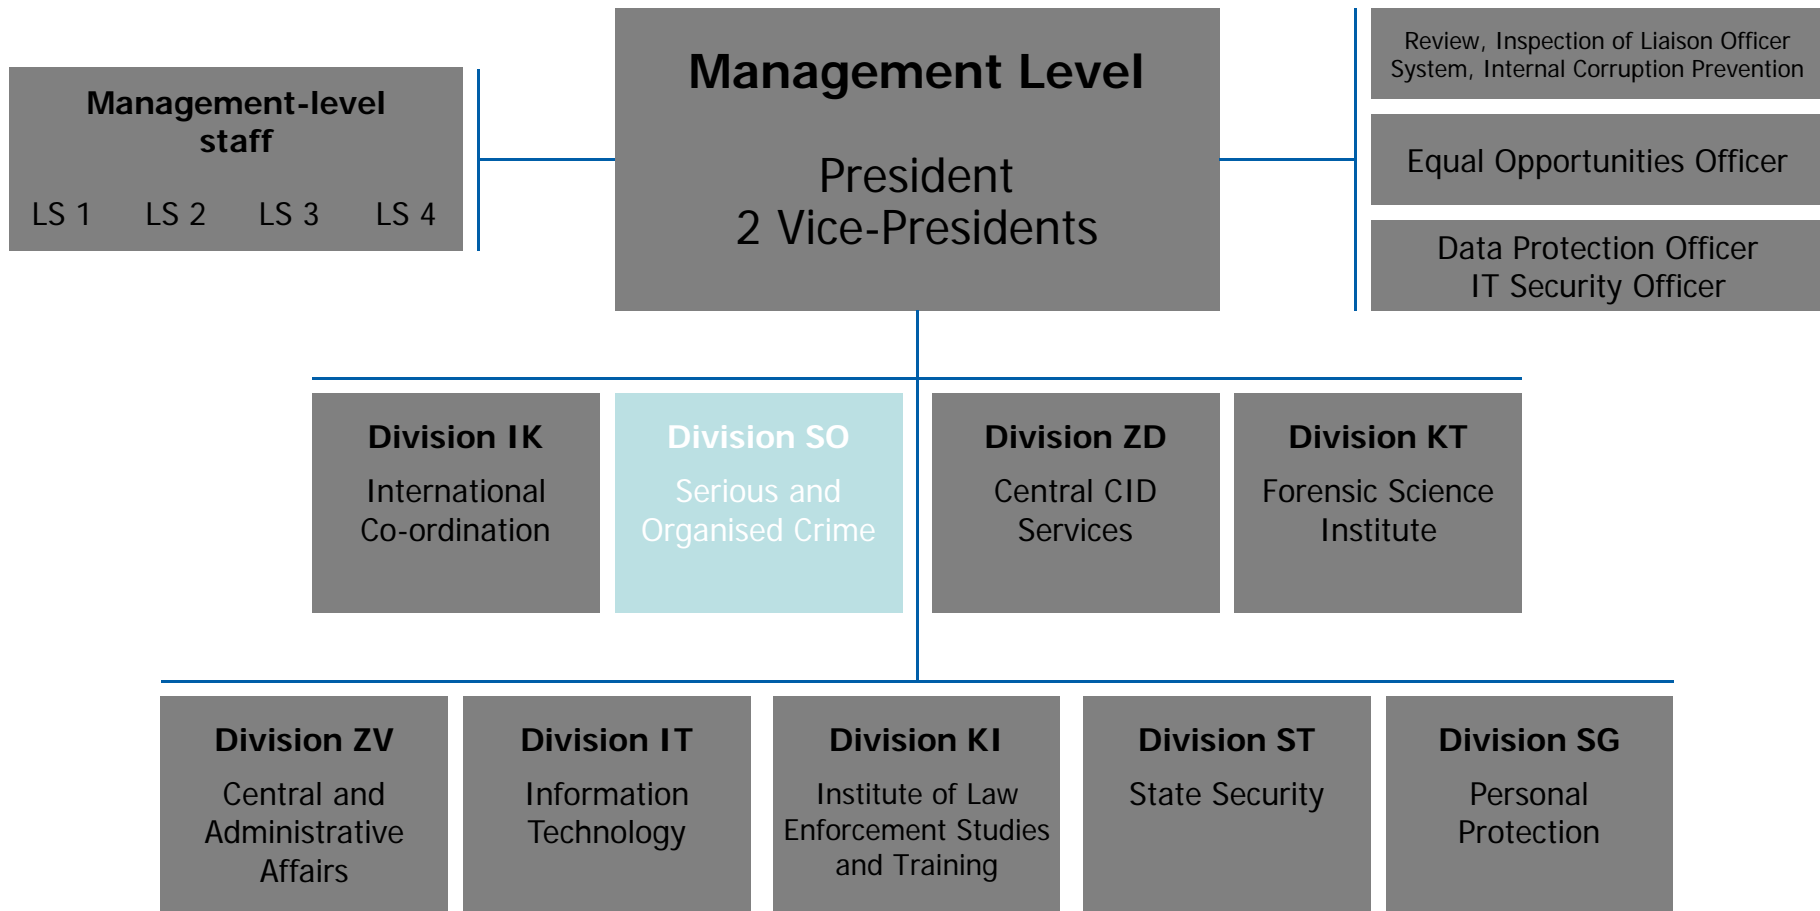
Management-level staff

LS 1 LS 2 LS 3 LS 4

Management Level

President
2 Vice-Presidents

Review, Inspection of Liaison Officer System, Internal Corruption Prevention

Equal Opportunities Officer

Data Protection Officer
IT Security Officer

Division IK
International Co-ordination

Division SO
Serious and Organised Crime

Division ZD
Central CID Services

Division KT
Forensic Science Institute

Division ZV
Central and Administrative Affairs

Division IT
Information Technology

Division KI
Institute of Law Enforcement Studies and Training

Division ST
State Security

Division SG
Personal Protection